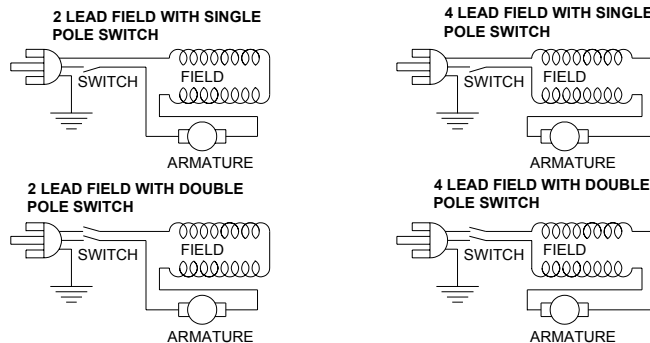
2 LEAD FIELD WITH SINGLE POLE SWITCH

SWITCH

FIELD

ARMATURE

4 LEAD FIELD WITH SINGLE POLE SWITCH

SWITCH

FIELD

ARMATURE

2 LEAD FIELD WITH DOUBLE POLE SWITCH

SWITCH

FIELD

ARMATURE

4 LEAD FIELD WITH DOUBLE POLE SWITCH

SWITCH

FIELD

ARMATURE